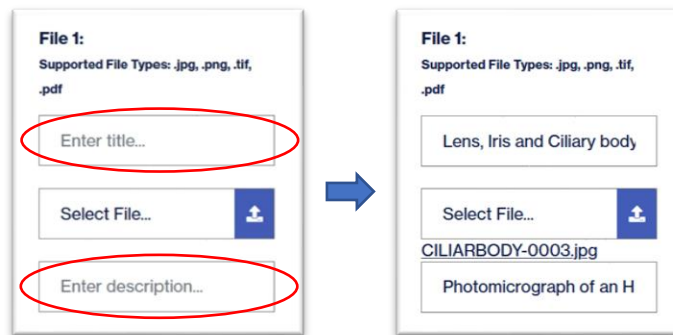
File 1:
Supported File Types: .jpg, .png, .tif, .pdf

Enter title...

Select File...

Enter description...

File 1:
Supported File Types: .jpg, .png, .tif, .pdf

Lens, Iris and Ciliary body

Select File...

CILIARBODY-0003.jpg

Photomicrograph of an H